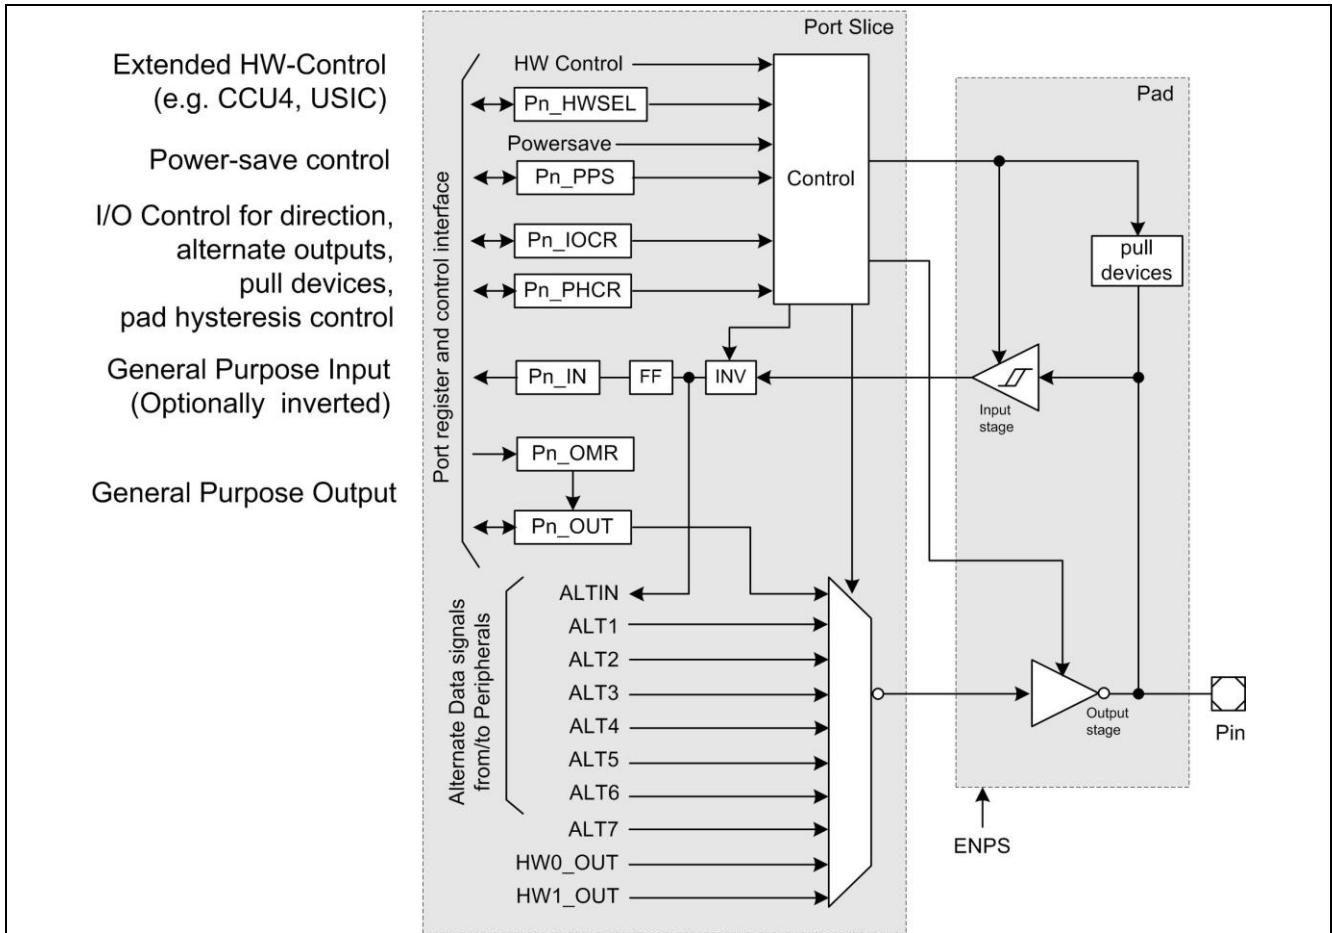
Extended HW-Control (e.g. CCU4, USIC)

Power-save control

I/O Control for direction, alternate outputs, pull devices, pad hysteresis control

General Purpose Input (Optionally inverted)

General Purpose Output

Port Slice

Port register and control interface

HW Control

Pn_HWSEL

Powersave

Pn_PPS

Control

Pn_IOCR

Pn_PHCR

Pn_IN

FF

INV

Pn_OMR

Pn_OUT

Alternate Data signals from/to Peripherals

ALTIN

ALT1

ALT2

ALT3

ALT4

ALT5

ALT6

ALT7

HW0_OUT

HW1_OUT

Pad

pull devices

Input stage

Output stage

Pin

ENPS